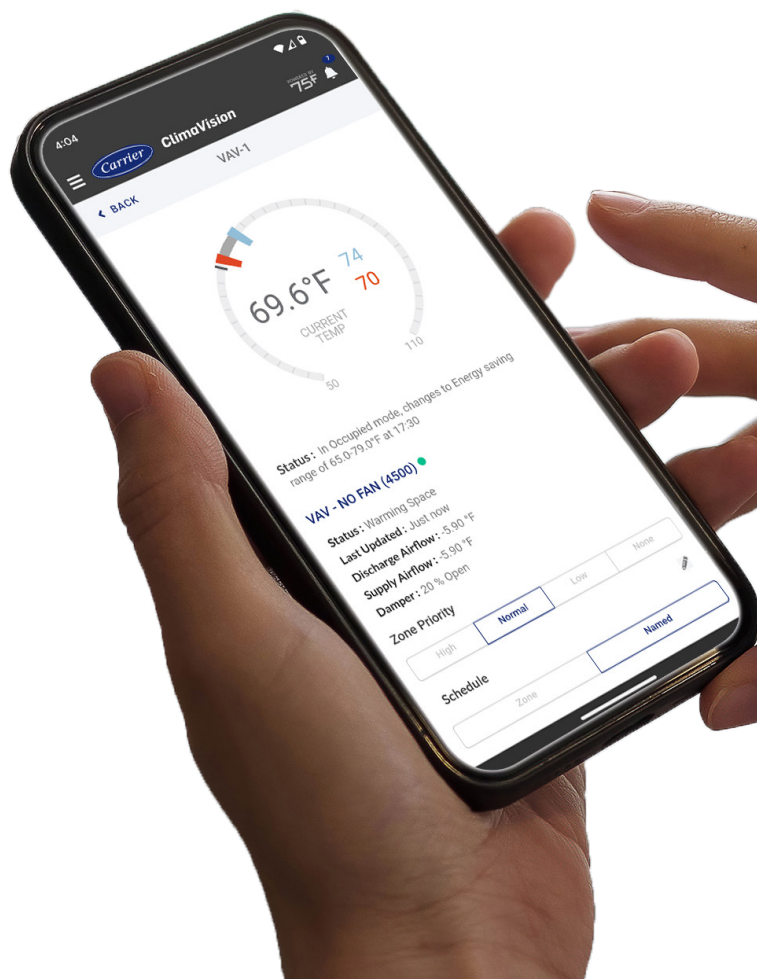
4:04

POWERED BY 75F

7

Carrier ClimaVision

VAV-1

< BACK

69.6°F

CURRENT TEMP

74

70

50

110

Status : In Occupied mode, changes to Energy saving range of 65.0-79.0°F at 17:30

VAV - NO FAN (4500)

Status : Warming Space
Last Updated : Just now
Discharge Airflow : -5.90 °F
Supply Airflow : -5.90 °F
Damper : 20 % Open

Zone Priority

| High | Normal | Low | None |
|---|---|---|---|

Schedule

| Zone | Named |
|---|---|